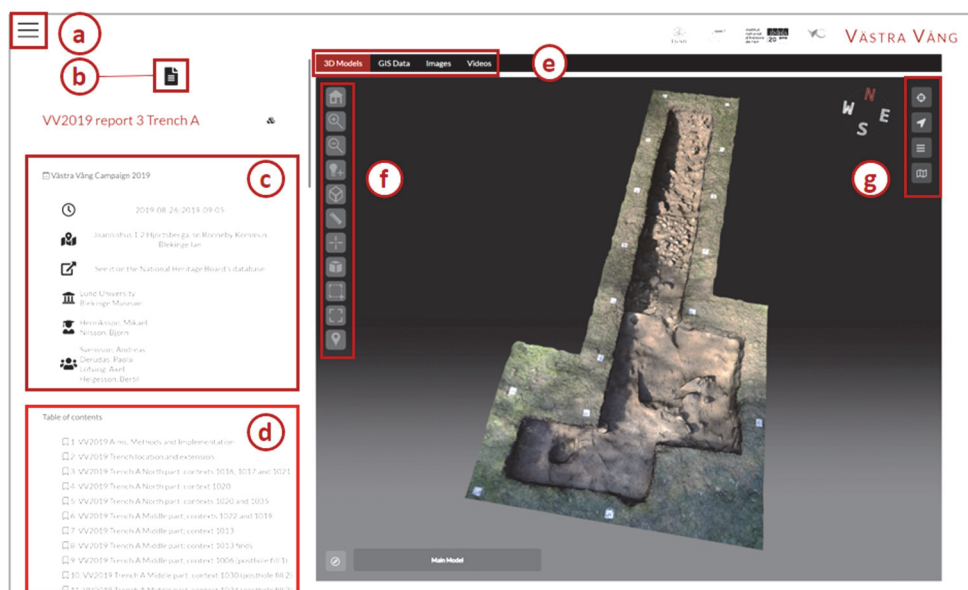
a

b

VV2019 report 3 Trench A

c

Västra Vång Campaign 2019

2019-08-26-2019-09-05

Jössaryd 1:2 Hjortsberga sn Ronneby Kommun Blekinge län

See it on the National Heritage Board's database

Lund University Blekinge Museum

Henriksson, Mikael Nilsson, Björn

Svensson, Andreas Derudas, Paola Löfving, Axel Helgesson, Bertil

Table of contents

d

1 VV2019 Aims, Methods and Implementation

2 VV2019 Trench location and extension

3 VV2019 Trench A North part: contexts 1016, 1017 and 1021

4 VV2019 Trench A North part: context 1020

5 VV2019 Trench A North part: contexts 1020 and 1035

6 VV2019 Trench A Middle part: contexts 1022 and 1019

7 VV2019 Trench A Middle part: context 1013

8 VV2019 Trench A Middle part: context 1013 finds

9 VV2019 Trench A Middle part: context 1006 (posthole fill 3)

10 VV2019 Trench A Middle part: context 1030 (posthole fill 2)

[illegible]

VÄSTRA VÅNG

3D Models GIS Data Images Videos

e

f

g

N W E S

Main Model